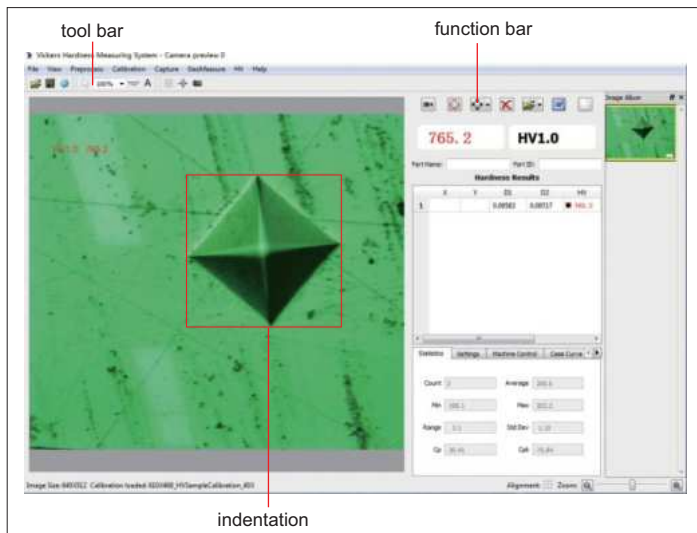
tool bar

function bar

Vickers Hardness Measuring System - Camera preview 0

File View Preprocess Calibration Capture DashMeasure HV Help

100%

A

765.2

HV1.0

Part Name:

Part ID:

Hardness Results

| | X | Y | D1 | D2 | HV |
|---|---|---|---|---|---|
| 1 | | | 0.04582 | 0.04517 | 765.2 |

Image Album

Statistics Settings Machine Control Case Curve

Count 1

Average 765.2

Min 765.2

Max 765.2

Range 0.0

Std Dev 0.00

Cp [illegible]

Cpk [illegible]

Image Size 640X512 Calibration loaded: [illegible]_HVSampleCalibration_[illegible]

Alignment

Zoom

indentation